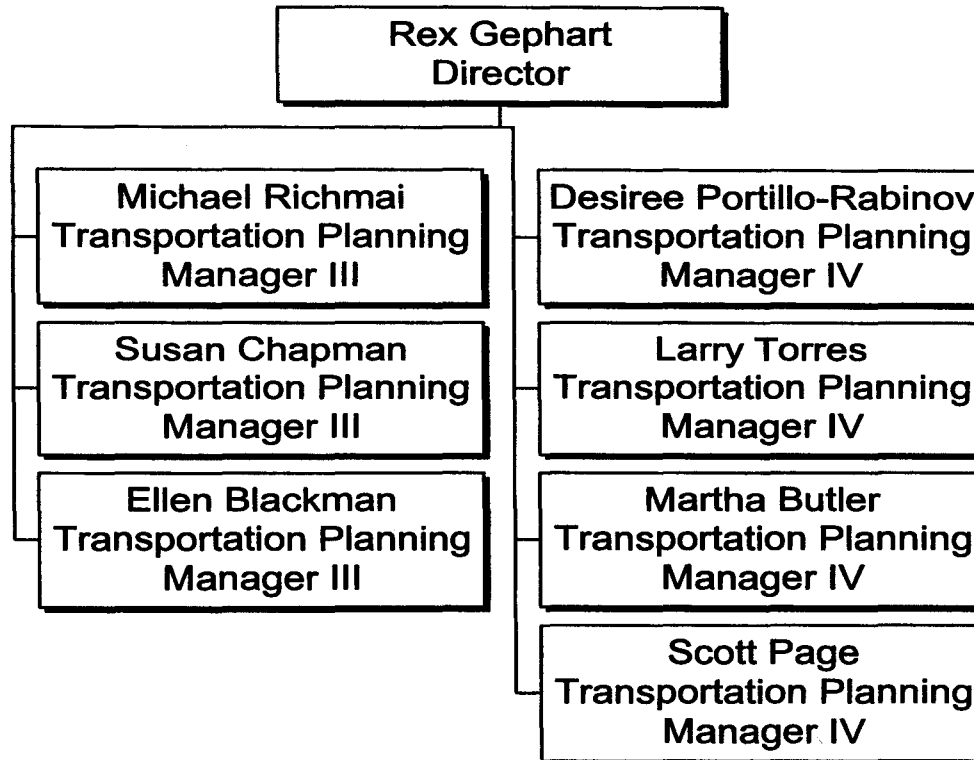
Rex Gephart
Director

Michael Richmai
Transportation Planning
Manager III

Susan Chapman
Transportation Planning
Manager III

Ellen Blackman
Transportation Planning
Manager III

Desiree Portillo-Rabinov
Transportation Planning
Manager IV

Larry Torres
Transportation Planning
Manager IV

Martha Butler
Transportation Planning
Manager IV

Scott Page
Transportation Planning
Manager IV